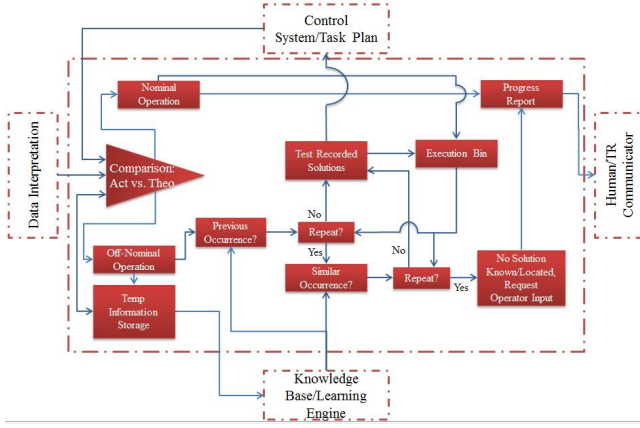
Control System/Task Plan

Data Interpretation

Nominal Operation

Progress Report

Human/TR Communicator

Comparison: Act vs. Theo

Test Recorded Solutions

Execution Bin

No

Previous Occurrence?

Repeat?

Yes

No

Off-Nominal Operation

Similar Occurrence?

Repeat?

Yes

No Solution Known/Located, Request Operator Input

Temp Information Storage

Knowledge Base/Learning Engine